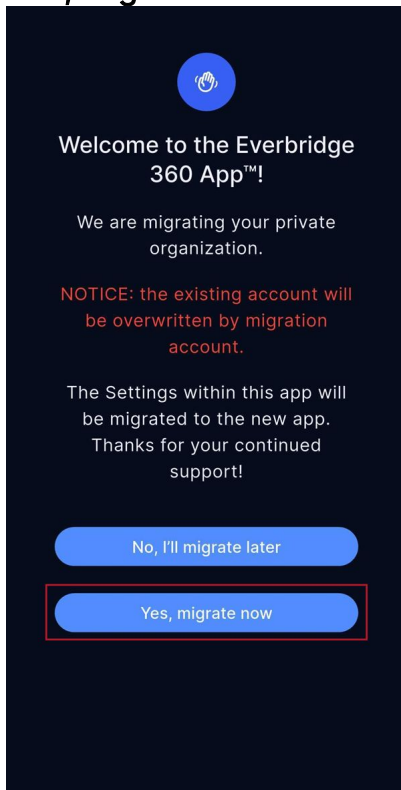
Welcome to the Everbridge 360 App™!

We are migrating your private organization.

NOTICE: the existing account will be overwritten by migration account.

The Settings within this app will be migrated to the new app. Thanks for your continued support!

No, I'll migrate later

Yes, migrate now